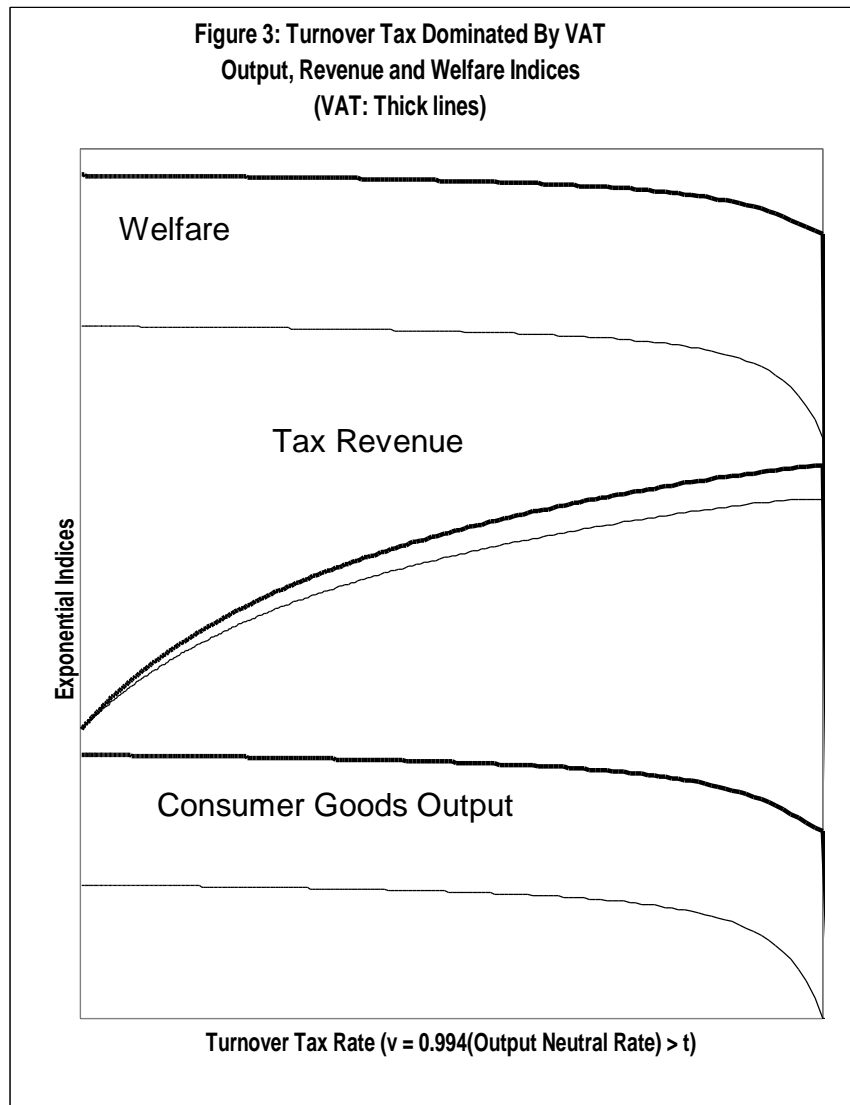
Figure 3: Turnover Tax Dominated By VAT
Output, Revenue and Welfare Indices
(VAT: Thick lines)

Welfare

Tax Revenue

Exponential Indices

Consumer Goods Output

Turnover Tax Rate (v = 0.994(Output Neutral Rate) > t)